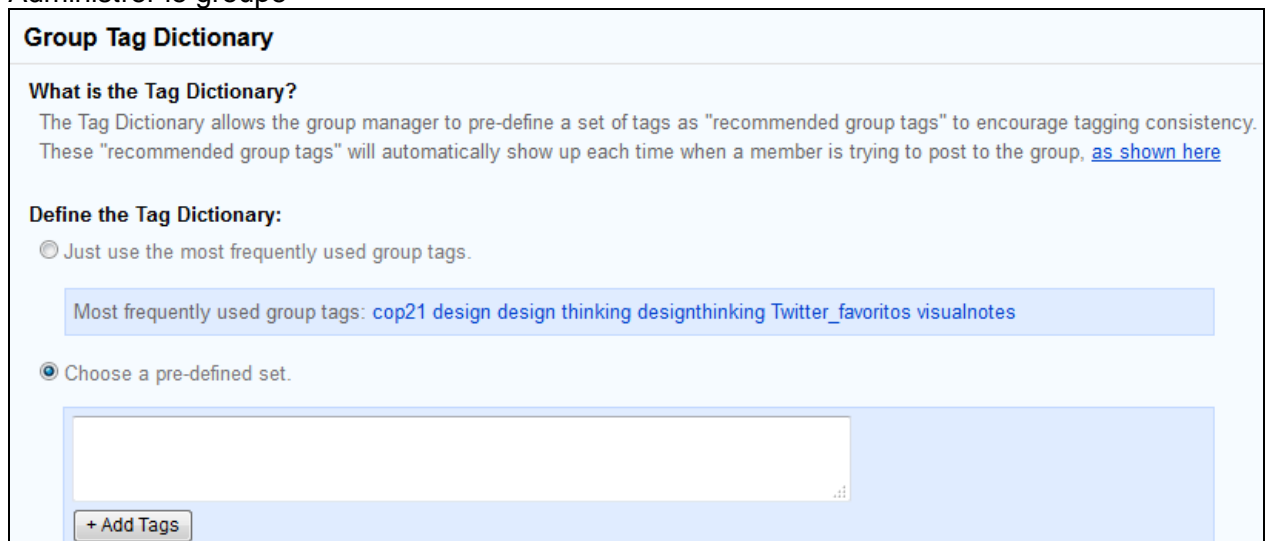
Administrer le groupe

Group Tag Dictionary

What is the Tag Dictionary?

The Tag Dictionary allows the group manager to pre-define a set of tags as "recommended group tags" to encourage tagging consistency. These "recommended group tags" will automatically show up each time when a member is trying to post to the group, as shown here

Define the Tag Dictionary:

Just use the most frequently used group tags.

Most frequently used group tags: cop21 design design thinking designthinking Twitter_favoritos visualnotes

Choose a pre-defined set.

+ Add Tags